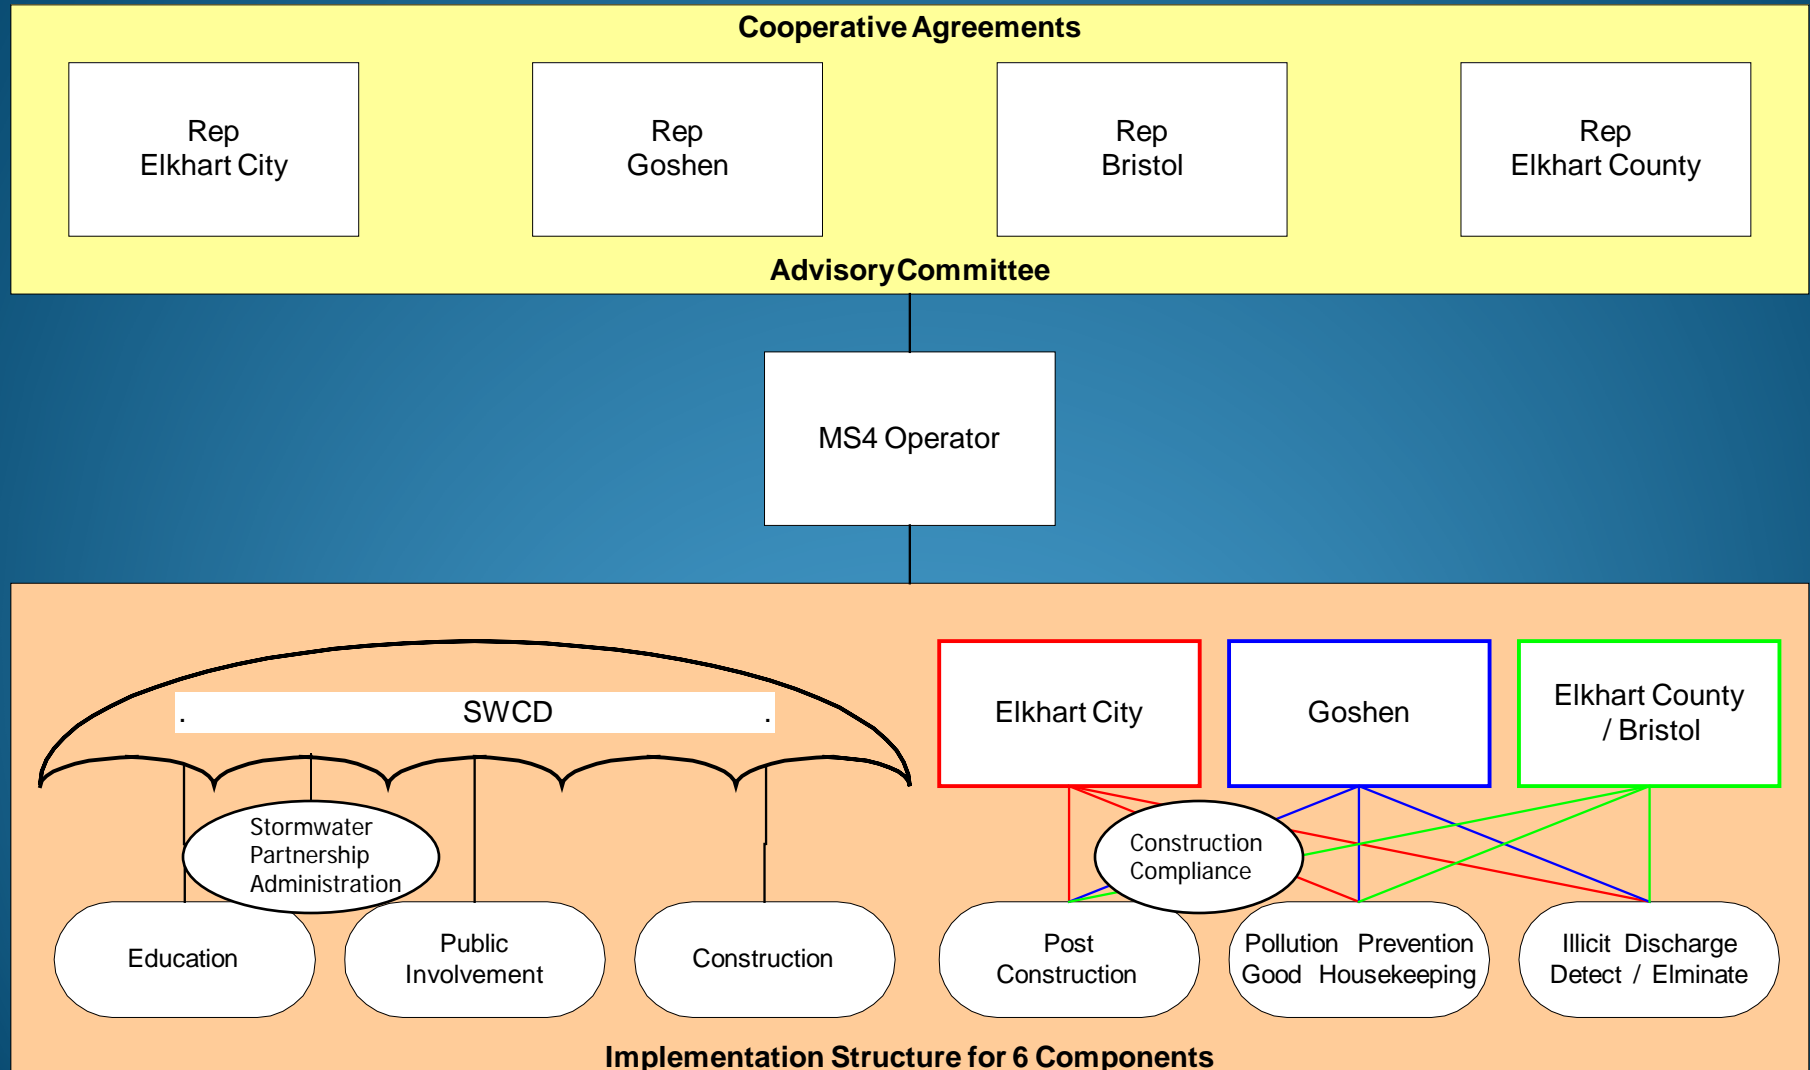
Cooperative Agreements

Rep
Elkhart City

Rep
Goshen

Rep
Bristol

Rep
Elkhart County

Advisory Committee

MS4 Operator

. SWCD .

Stormwater Partnership Administration

Elkhart City

Goshen

Elkhart County / Bristol

Construction Compliance

Education

Public Involvement

Construction

Post Construction

Pollution Prevention Good Housekeeping

Illicit Discharge Detect / Elminate

Implementation Structure for 6 Components